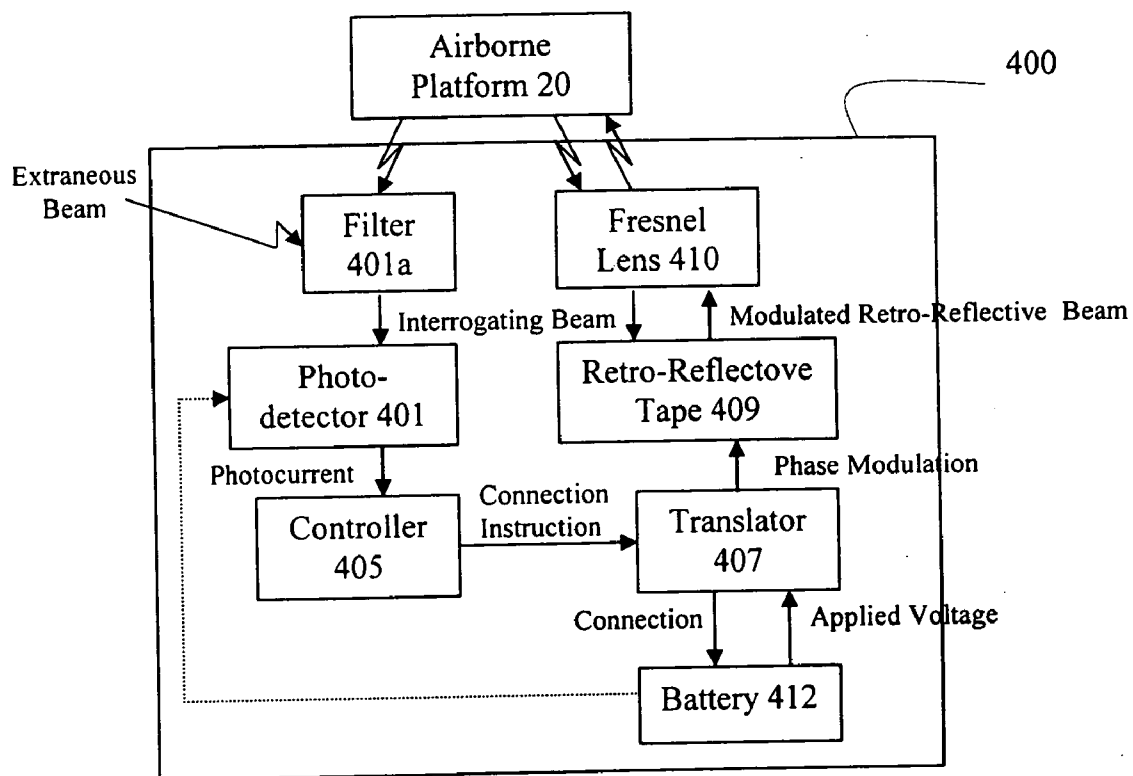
Airborne Platform 20

400

Extraneous Beam

Filter 401a

Fresnel Lens 410

Interrogating Beam

Modulated Retro-Reflective Beam

Photo-detector 401

Retro-Reflectove Tape 409

Photocurrent

Phase Modulation

Controller 405

Connection Instruction

Translator 407

Connection

Applied Voltage

Battery 412